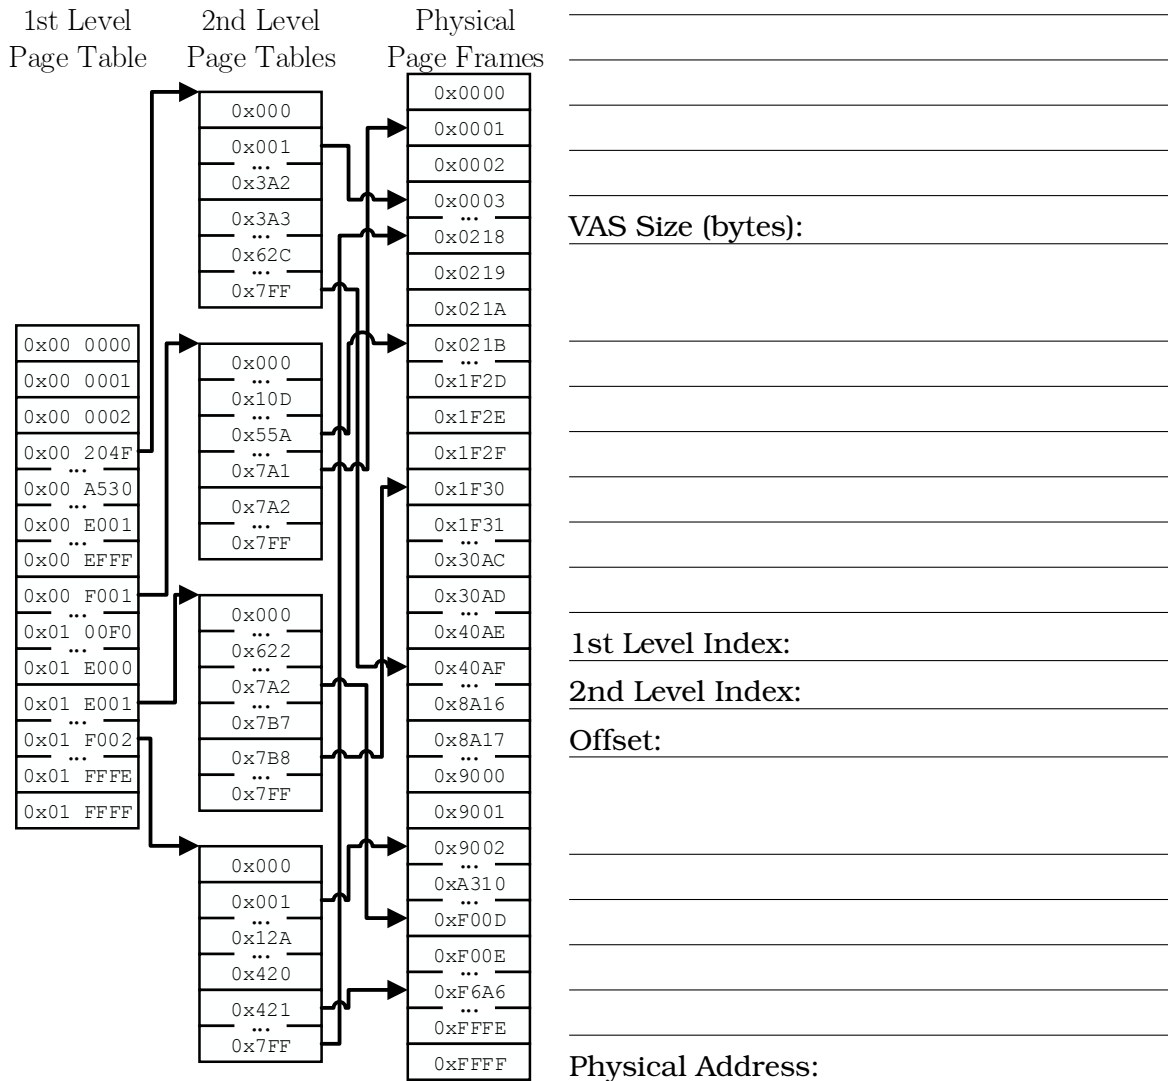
1st Level Page Table

0x00 0000
0x00 0001
0x00 0002
0x00 204F
...
0x00 A530
...
0x00 E001
...
0x00 EFFF
0x00 F001
...
0x01 00F0
...
0x01 E000
0x01 E001
...
0x01 F002
...
0x01 FFFE
0x01 FFFF

2nd Level Page Tables

0x000
0x001
...
0x3A2
0x3A3
...
0x62C
...
0x7FF

0x000
...
0x10D
...
0x55A
...
0x7A1
0x7A2
...
0x7FF

0x000
...
0x622
...
0x7A2
...
0x7B7
0x7B8
...
0x7FF

0x000
0x001
...
0x12A
...
0x420
0x421
...
0x7FF

Physical Page Frames

0x0000
0x0001
0x0002
0x0003
...
0x0218
0x0219
0x021A
0x021B
...
0x1F2D
0x1F2E
0x1F2F
0x1F30
0x1F31
...
0x30AC
0x30AD
0x40AE
0x40AF
...
0x8A16
0x8A17
...
0x9000
0x9001
0x9002
...
0xA310
...
0xF00D
0xF00E
...
0xF6A6
...
0xFFFE
0xFFFF

VAS Size (bytes):

1st Level Index:
2nd Level Index:
Offset:

Physical Address: